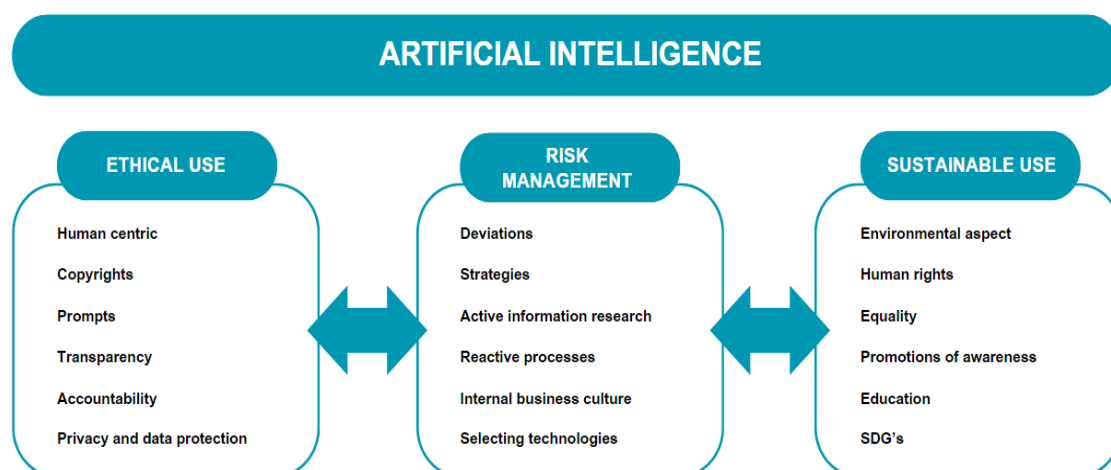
ARTIFICIAL INTELLIGENCE

ETHICAL USE

Human centric

Copyrights

Prompts

Transparency

Accountability

Privacy and data protection

RISK MANAGEMENT

Deviations

Strategies

Active information research

Reactive processes

Internal business culture

Selecting technologies

SUSTAINABLE USE

Environmental aspect

Human rights

Equality

Promotions of awareness

Education

SDG’s